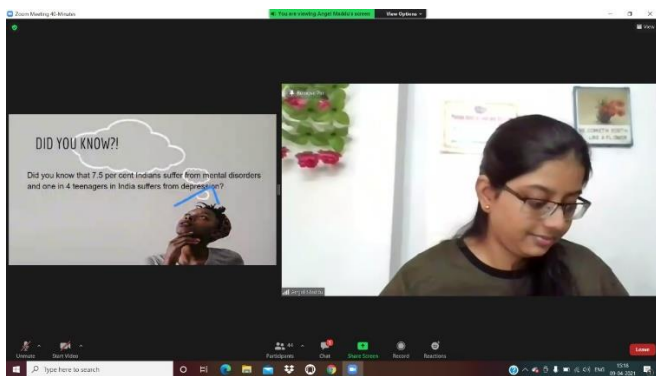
Zoom Meeting 40-Minutes

You are viewing Angel Maddu's screen   View Options

DID YOU KNOW?!

Did you know that 7.5 per cent Indians suffer from mental disorders and one in 4 teenagers in India suffers from depression?

Unmute   Start Video   Participants   Chat   Share Screen   Record   Reactions   Leave

Type here to search

ENG
15:18
09-04-2021